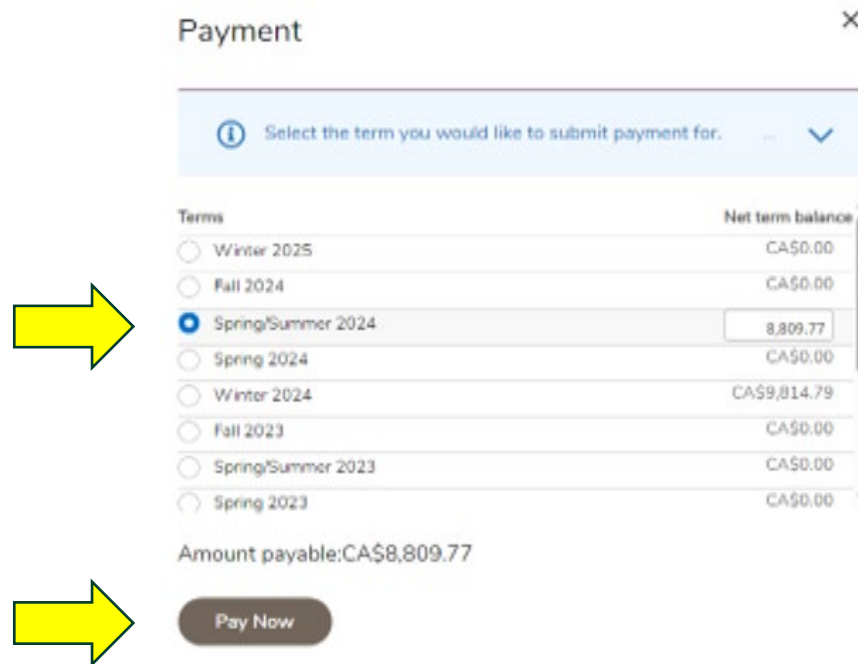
Payment

×

Select the term you would like to submit payment for.

| Terms | Net term balance |
|---|---|
| Winter 2025 | CA$0.00 |
| Fall 2024 | CA$0.00 |
| Spring/Summer 2024 | 8,809.77 |
| Spring 2024 | CA$0.00 |
| Winter 2024 | CA$9,814.79 |
| Fall 2023 | CA$0.00 |
| Spring/Summer 2023 | CA$0.00 |
| Spring 2023 | CA$0.00 |

Amount payable:CA$8,809.77

Pay Now